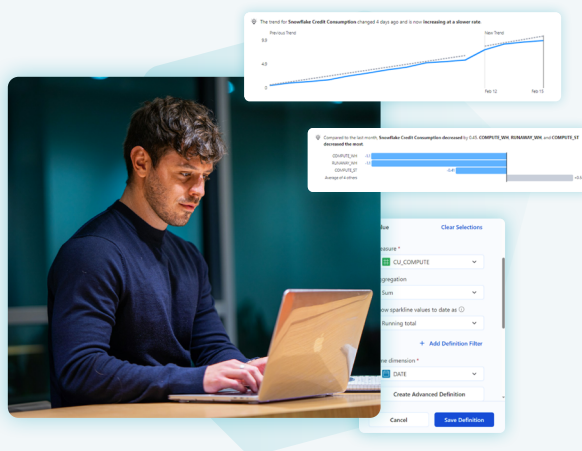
The trend for **Snowflake Credit Consumption** changed 4 days ago and is now **increasing at a slower rate.**

Previous Trend

New Trend

9.6

4.8

0

Feb 12

Feb 13

Compared to the last month, **Snowflake Credit Consumption decreased** by 0.45. **COMPUTE_WH**, **RUNAWAY_WH**, and **COMPUTE_ST decreased the most**

COMPUTE_WH

RUNAWAY_WH

COMPUTE_ST

Average of 4 others

-0.45

+0.6

alue

Clear Selections

asure *

CU_COMPUTE

gregation

Sum

ow sparkline values to date as

Running total

+ Add Definition Filter

ne dimension *

DATE

Create Advanced Definition

Cancel

Save Definition